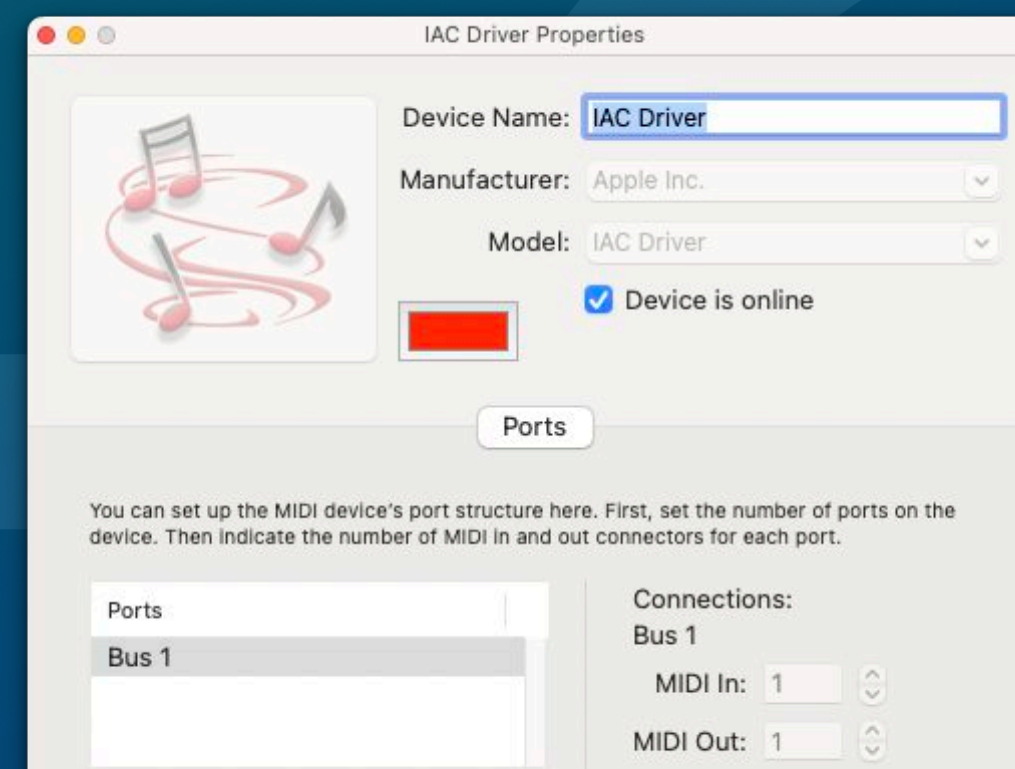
IAC Driver Properties

Device Name: IAC Driver

Manufacturer: Apple Inc.

Model: IAC Driver

Device is online

Ports

You can set up the MIDI device's port structure here. First, set the number of ports on the device. Then indicate the number of MIDI in and out connectors for each port.

Ports

Bus 1

Connections:
Bus 1

MIDI In: 1

MIDI Out: 1